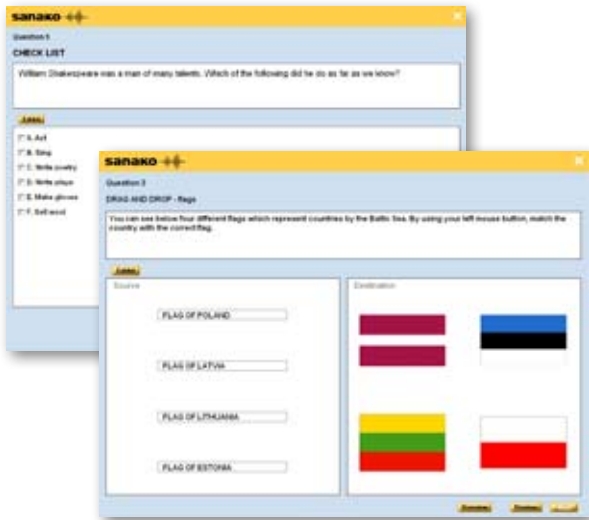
sanako

Question 5

CHECK LIST

William Shakespeare was a man of many talents. Which of the following did he do as far as we know?

Listen

A. Act

B. Sing

C. Write poetry

D. Write plays

E. Make gloves

F. Sell wool

sanako

Question 3

DRAG AND DROP - flags

You can see below four different flags which represent countries by the Baltic Sea. By using your left mouse button, match the country with the correct flag.

Listen

Source

FLAG OF POLAND

FLAG OF LATVIA

FLAG OF LITHUANIA

FLAG OF ESTONIA

Destination

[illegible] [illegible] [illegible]